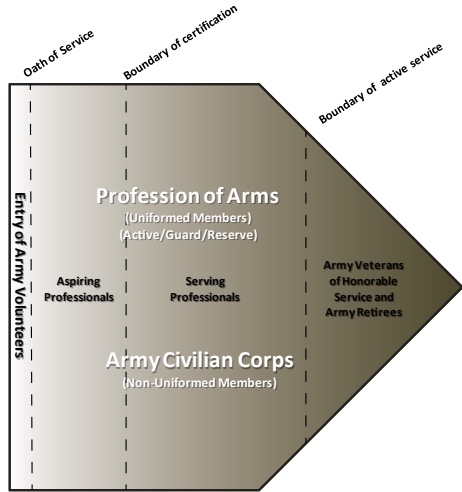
Oath of Service

Boundary of certification

Boundary of active service

Entry of Army Volunteers

Profession of Arms
(Uniformed Members)
(Active/Guard/Reserve)

Aspiring Professionals

Serving Professionals

Army Veterans of Honorable Service and Army Retirees

Army Civilian Corps
(Non-Uniformed Members)